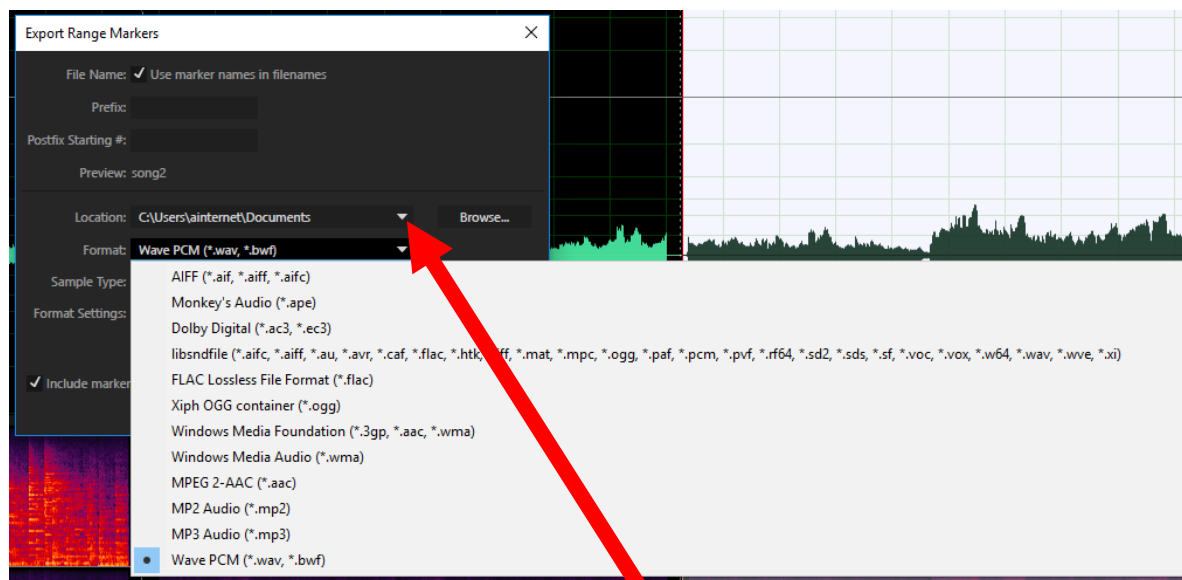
Export Range Markers

File Name: ✓ Use marker names in filenames

Prefix:

Postfix Starting #:

Preview: song2

Location: C:\Users\ainternet\Documents

Browse...

Format: Wave PCM (*.wav, *.bwf)

Sample Type:

Format Settings:

✓ Include marker

AIFF (*.aif, *.aiff, *.aifc)
Monkey's Audio (*.ape)
Dolby Digital (*.ac3, *.ec3)
libsndfile (*.aifc, *.aiff, *.au, *.avr, *.caf, *.flac, *.htk, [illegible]ff, *.mat, *.mpc, *.ogg, *.paf, *.pcm, *.pvf, *.rf64, *.sd2, *.sds, *.sf, *.voc, *.vox, *.w64, *.wav, *.wve, *.xi)
FLAC Lossless File Format (*.flac)
Xiph OGG container (*.ogg)
Windows Media Foundation (*.3gp, *.aac, *.wma)
Windows Media Audio (*.wma)
MPEG 2-AAC (*.aac)
MP2 Audio (*.mp2)
MP3 Audio (*.mp3)
Wave PCM (*.wav, *.bwf)